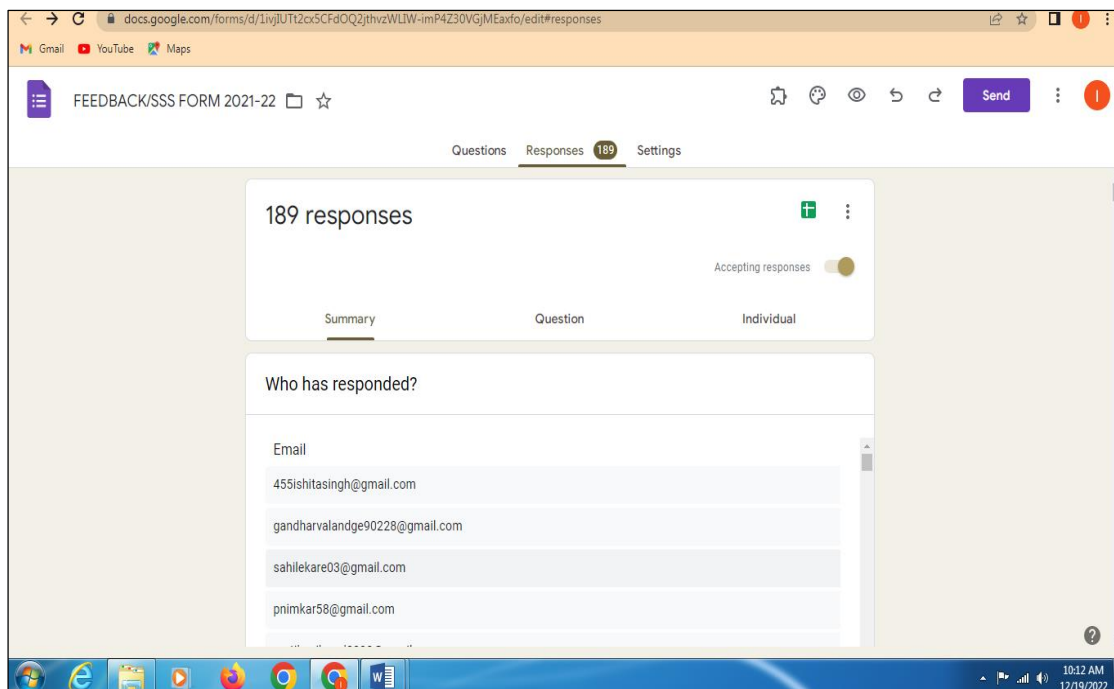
docs.google.com/forms/d/1ivjIUTt2cx5CFdOQ2jthvzWLIW-imP4Z30VGjMEaxfo/edit#responses

Gmail YouTube Maps

FEEDBACK/SSS FORM 2021-22

Send

Questions Responses 189 Settings

189 responses

Accepting responses

Summary Question Individual

Who has responded?

Email

455ishitasingh@gmail.com

gandharvalandge90228@gmail.com

sahilekare03@gmail.com

pnimkar58@gmail.com

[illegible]

10:12 AM
12/19/2022